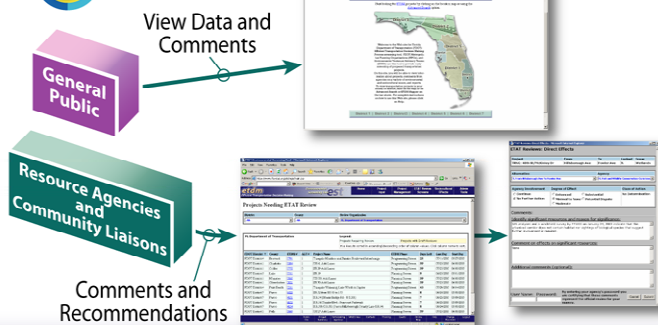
View Data and Comments

General Public

Resource Agencies and Community Liaisons

Comments and Recommendations

Projects Needing ETAT Review

ETAT Reviews: Direct Effects

Comments

Comment on effects to significant resources

Additional Comments (optional)